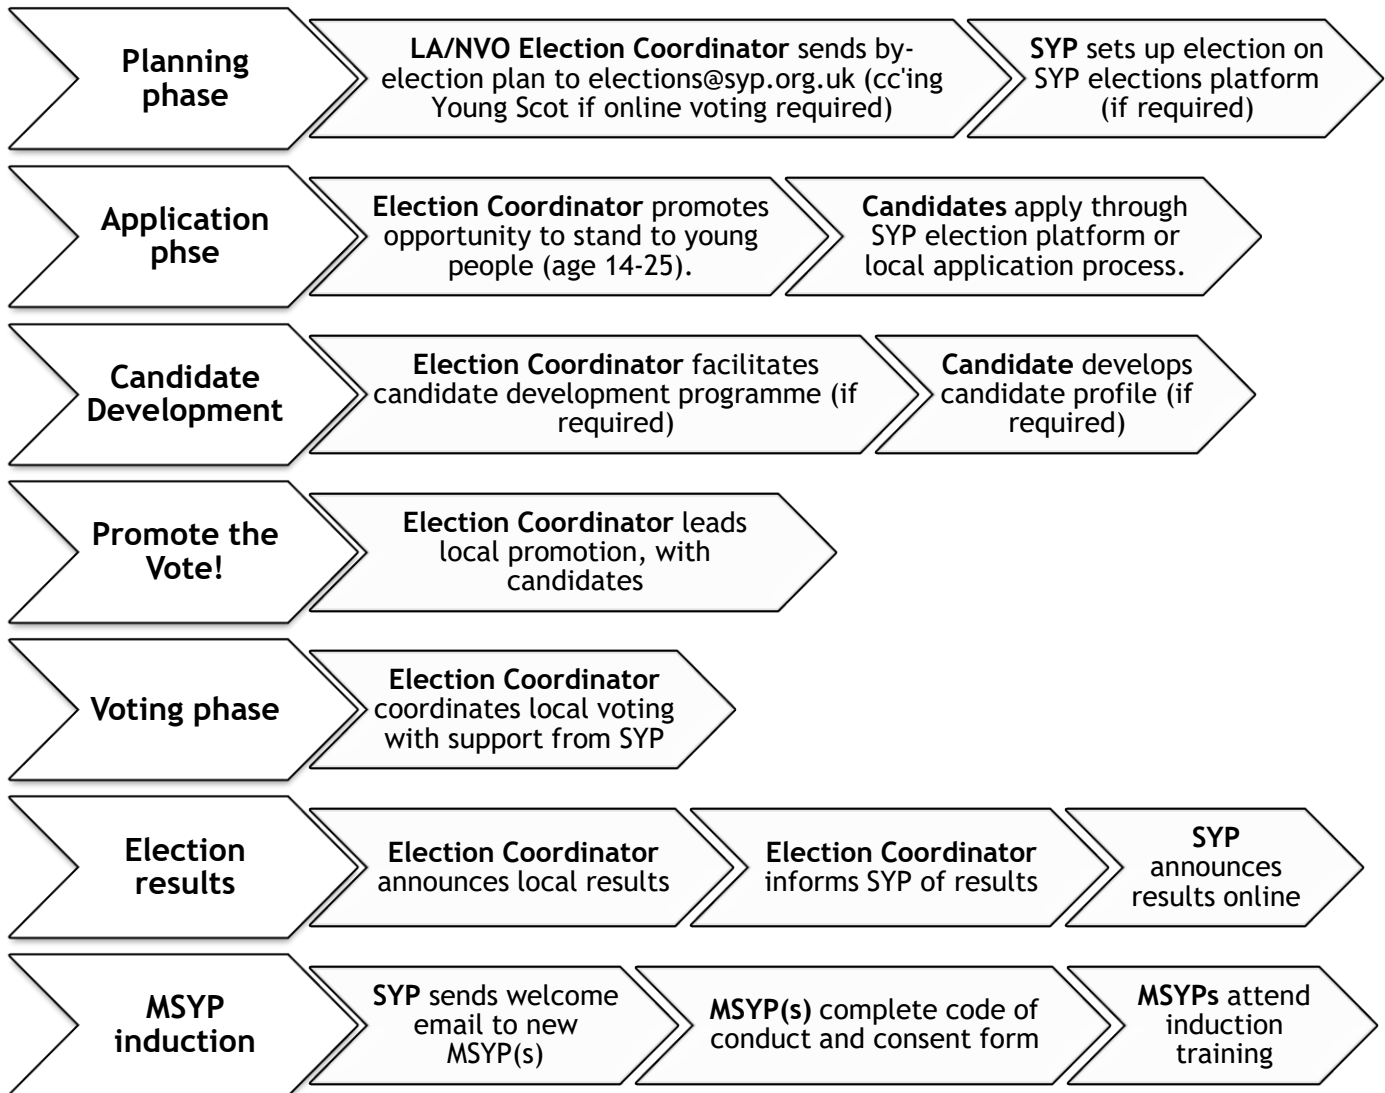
Planning phase

**LA/NVO Election Coordinator** sends by-election plan to elections@syp.org.uk (cc'ing Young Scot if online voting required)

**SYP** sets up election on SYP elections platform (if required)

Application phse

**Election Coordinator** promotes opportunity to stand to young people (age 14-25).

**Candidates** apply through SYP election platform or local application process.

Candidate Development

**Election Coordinator** facilitates candidate development programme (if required)

**Candidate** develops candidate profile (if required)

Promote the Vote!

**Election Coordinator** leads local promotion, with candidates

Voting phase

**Election Coordinator** coordinates local voting with support from SYP

Election results

**Election Coordinator** announces local results

**Election Coordinator** informs SYP of results

**SYP** announces results online

MSYP induction

**SYP** sends welcome email to new MSYP(s)

**MSYP(s)** complete code of conduct and consent form

**MSYPs** attend induction training